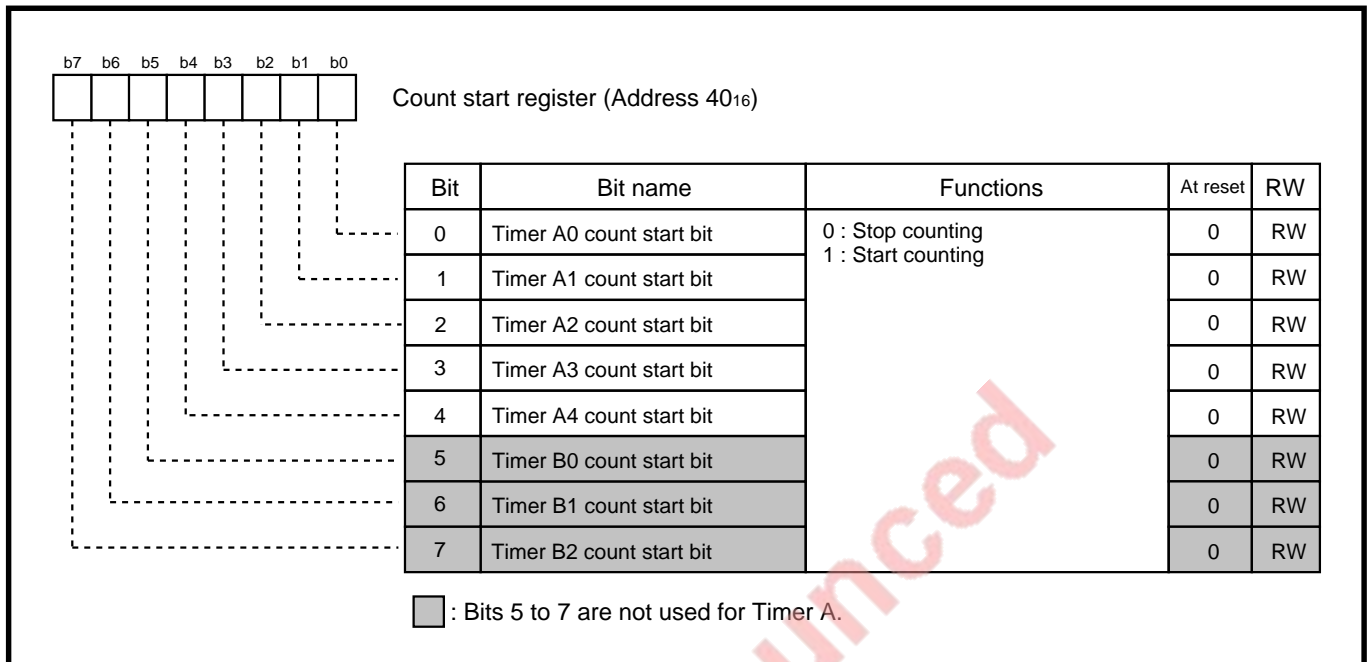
b7 b6 b5 b4 b3 b2 b1 b0

Count start register (Address $40_{16}$)

| Bit | Bit name | Functions | At reset | RW |
|---|---|---|---|---|
| 0 | Timer A0 count start bit | 0 : Stop counting 1 : Start counting | 0 | RW |
| 1 | Timer A1 count start bit | | 0 | RW |
| 2 | Timer A2 count start bit | | 0 | RW |
| 3 | Timer A3 count start bit | | 0 | RW |
| 4 | Timer A4 count start bit | | 0 | RW |
| 5 | Timer B0 count start bit | | 0 | RW |
| 6 | Timer B1 count start bit | | 0 | RW |
| 7 | Timer B2 count start bit | | 0 | RW |

: Bits 5 to 7 are not used for Timer A.

nced